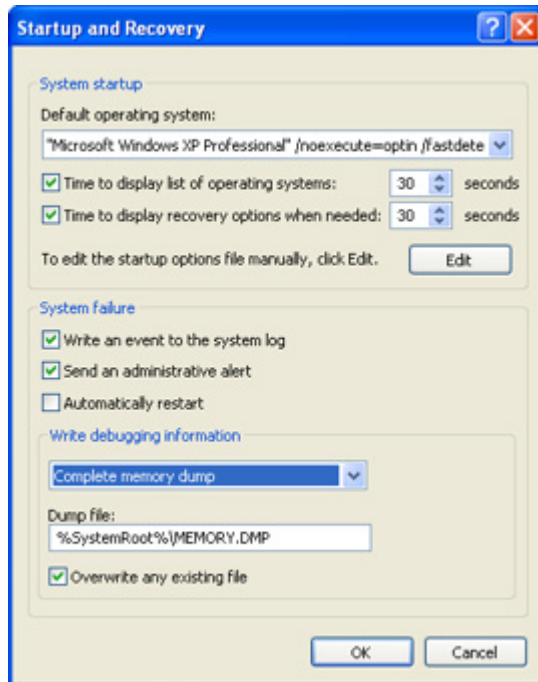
Startup and Recovery

?

System startup

Default operating system:

"Microsoft Windows XP Professional" /noexecute=optin /fastdete

Time to display list of operating systems: 30 seconds

Time to display recovery options when needed: 30 seconds

To edit the startup options file manually, click Edit.

Edit

System failure

Write an event to the system log

Send an administrative alert

Automatically restart

Write debugging information

Complete memory dump

Dump file:

%SystemRoot%\MEMORY.DMP

Overwrite any existing file

OK

Cancel